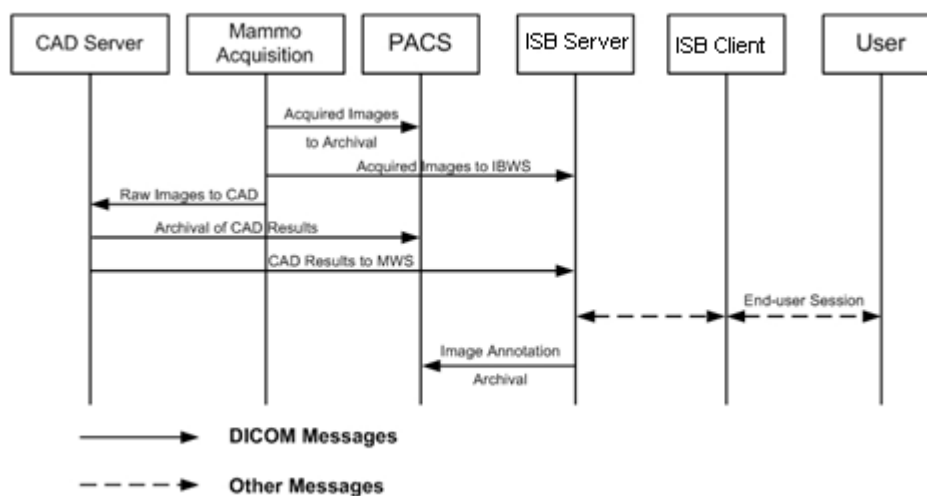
CAD Server

Mammo Acquisition

PACS

ISB Server

ISB Client

User

Acquired Images to Archival

Acquired Images to IBWS

Raw Images to CAD

Archival of CAD Results

CAD Results to MWS

End-user Session

Image Annotation Archival

DICOM Messages

Other Messages